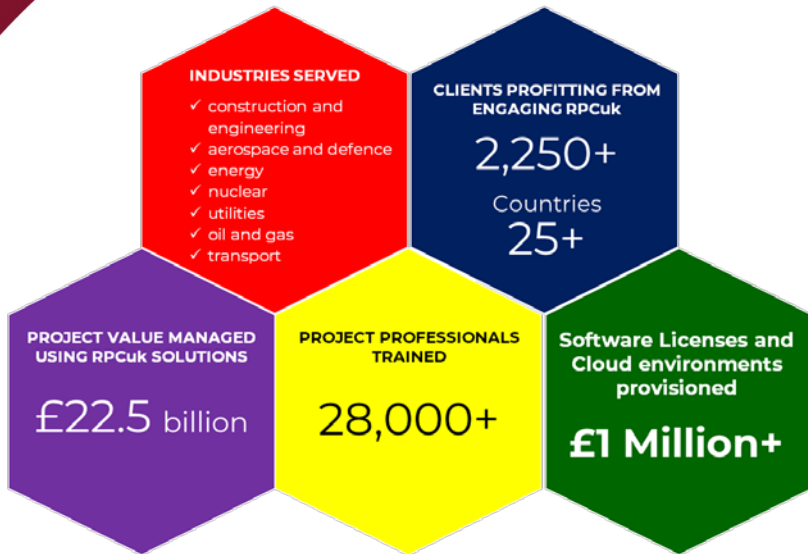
INDUSTRIES SERVED

✓ construction and engineering
✓ aerospace and defence
✓ energy
✓ nuclear
✓ utilities
✓ oil and gas
✓ transport

CLIENTS PROFITTING FROM ENGAGING RPCuk

2,250+

Countries

25+

PROJECT VALUE MANAGED USING RPCuk SOLUTIONS

£22.5 billion

PROJECT PROFESSIONALS TRAINED

28,000+

Software Licenses and Cloud environments provisioned

£1 Million+